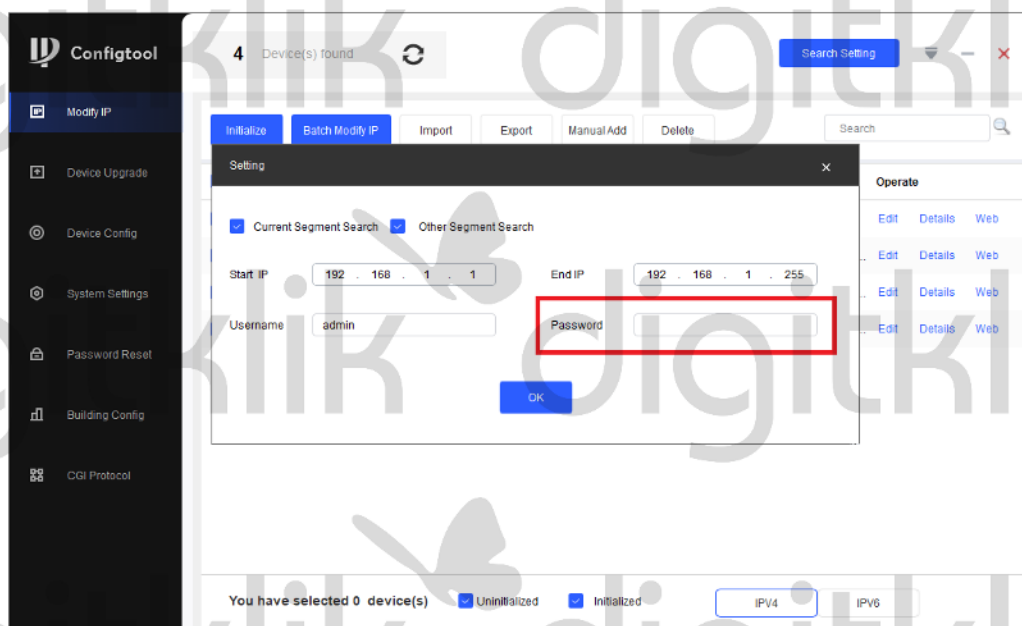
Configtool

4 Device(s) found

Search Setting

Modify IP

Device Upgrade

Device Config

System Settings

Password Reset

Building Config

CGI Protocol

Initialize | Batch Modify IP | Import | Export | Manual Add | Delete

Search

Operate

Edit Details Web

Edit Details Web

Edit Details Web

Edit Details Web

Setting

×

Current Segment Search Other Segment Search

Start IP 192 . 168 . 1 . 1

End IP 192 . 168 . 1 . 255

Username admin

Password

OK

You have selected 0 device(s) Uninitialized Initialized

IPV4 IPV6

klik digitki

klik digitki

klik digitki